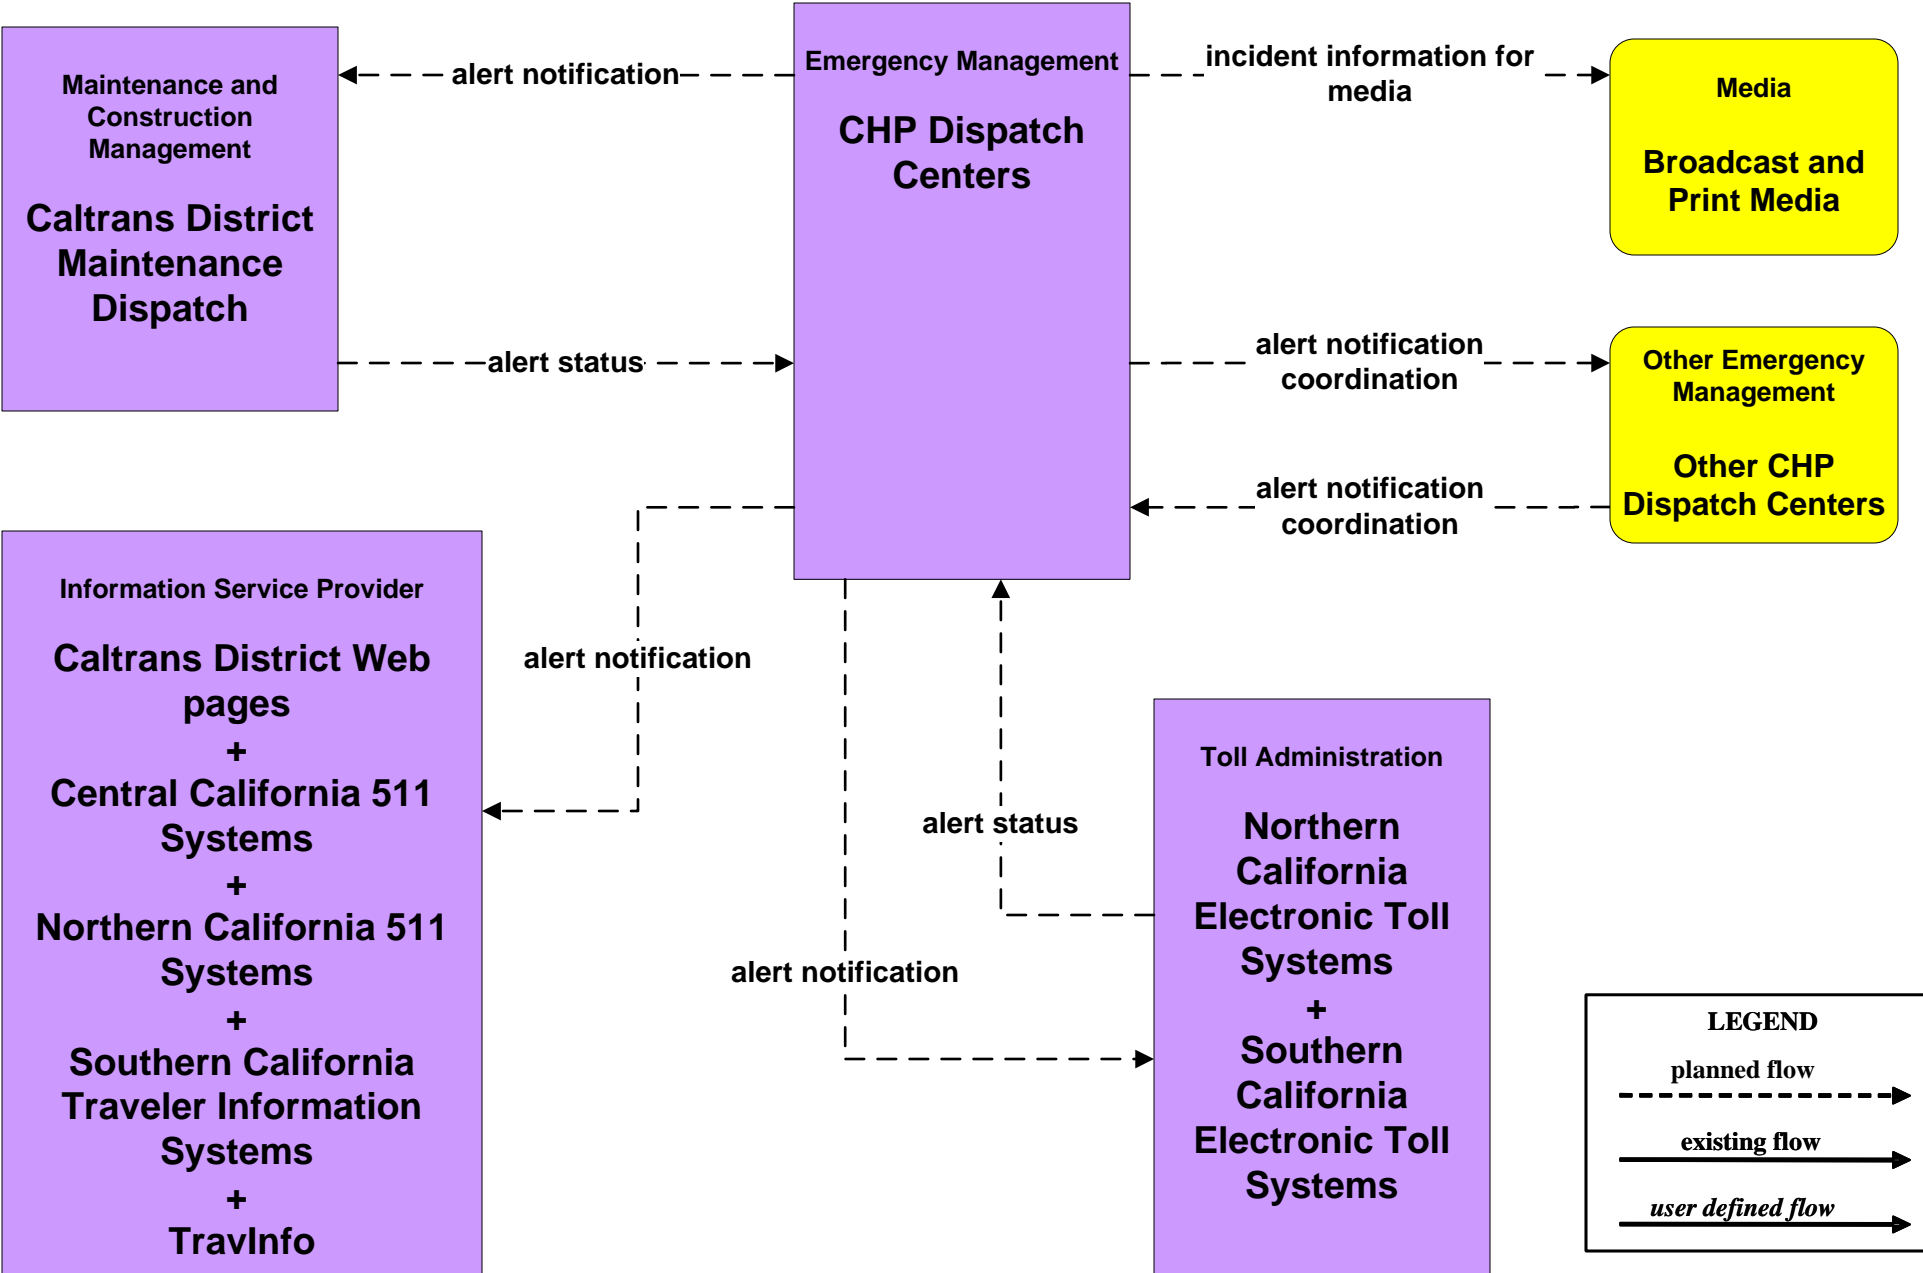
Maintenance and Construction Management

Caltrans District Maintenance Dispatch

alert notification

Emergency Management

CHP Dispatch Centers

incident information for media

Media

Broadcast and Print Media

alert status

alert notification coordination

Other Emergency Management

Other CHP Dispatch Centers

alert notification coordination

Information Service Provider

Caltrans District Web pages
+
Central California 511 Systems
+
Northern California 511 Systems
+
Southern California Traveler Information Systems
+
TravInfo

alert notification

alert status

Toll Administration

Northern California Electronic Toll Systems
+
Southern California Electronic Toll Systems

alert notification

LEGEND

planned flow

existing flow

user defined flow